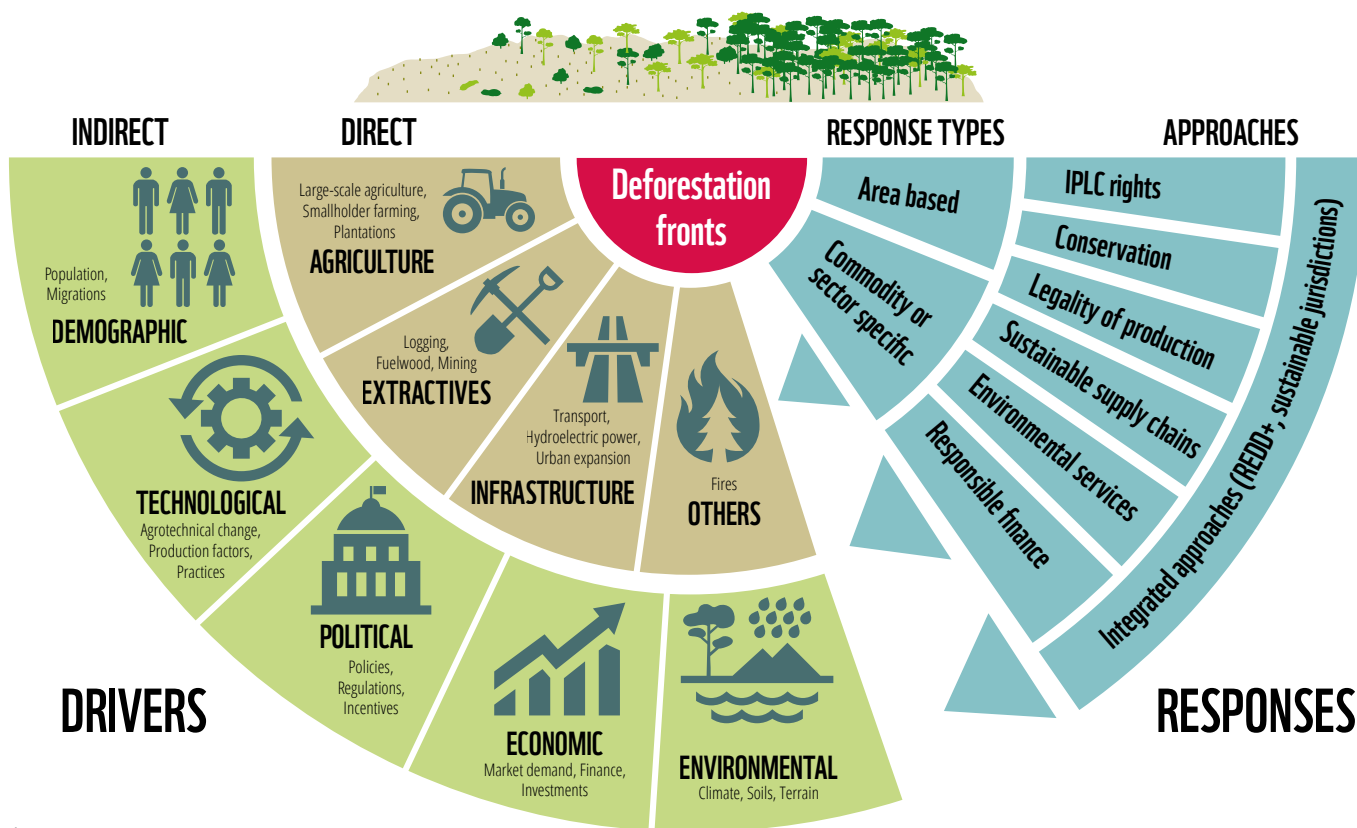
INDIRECT

DIRECT

Deforestation fronts

RESPONSE TYPES

APPROACHES

Large-scale agriculture, Smallholder farming, Plantations
AGRICULTURE

Population, Migrations
DEMOGRAPHIC

Logging, Fuelwood, Mining
EXTRACTIVES

Transport, Hydroelectric power, Urban expansion
INFRASTRUCTURE

Fires
OTHERS

TECHNOLOGICAL
Agrotechnical change, Production factors, Practices

POLITICAL
Policies, Regulations, Incentives

ECONOMIC
Market demand, Finance, Investments

ENVIRONMENTAL
Climate, Soils, Terrain

DRIVERS

Area based

Commodity or sector specific

IPLC rights

Conservation

Legality of production

Sustainable supply chains

Environmental services

Responsible finance

Integrated approaches (REDD+, sustainable jurisdictions)

RESPONSES